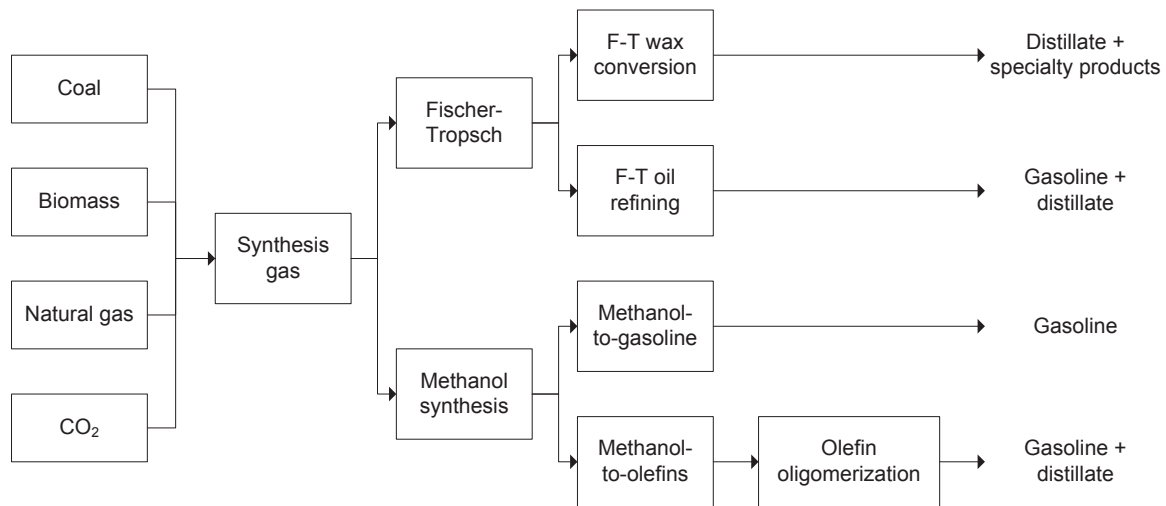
Coal

Biomass

Natural gas

$CO_2$

Synthesis gas

Fischer-Tropsch

Methanol synthesis

F-T wax conversion

F-T oil refining

Methanol-to-gasoline

Methanol-to-olefins

Olefin oligomerization

Distillate + specialty products

Gasoline + distillate

Gasoline

Gasoline + distillate